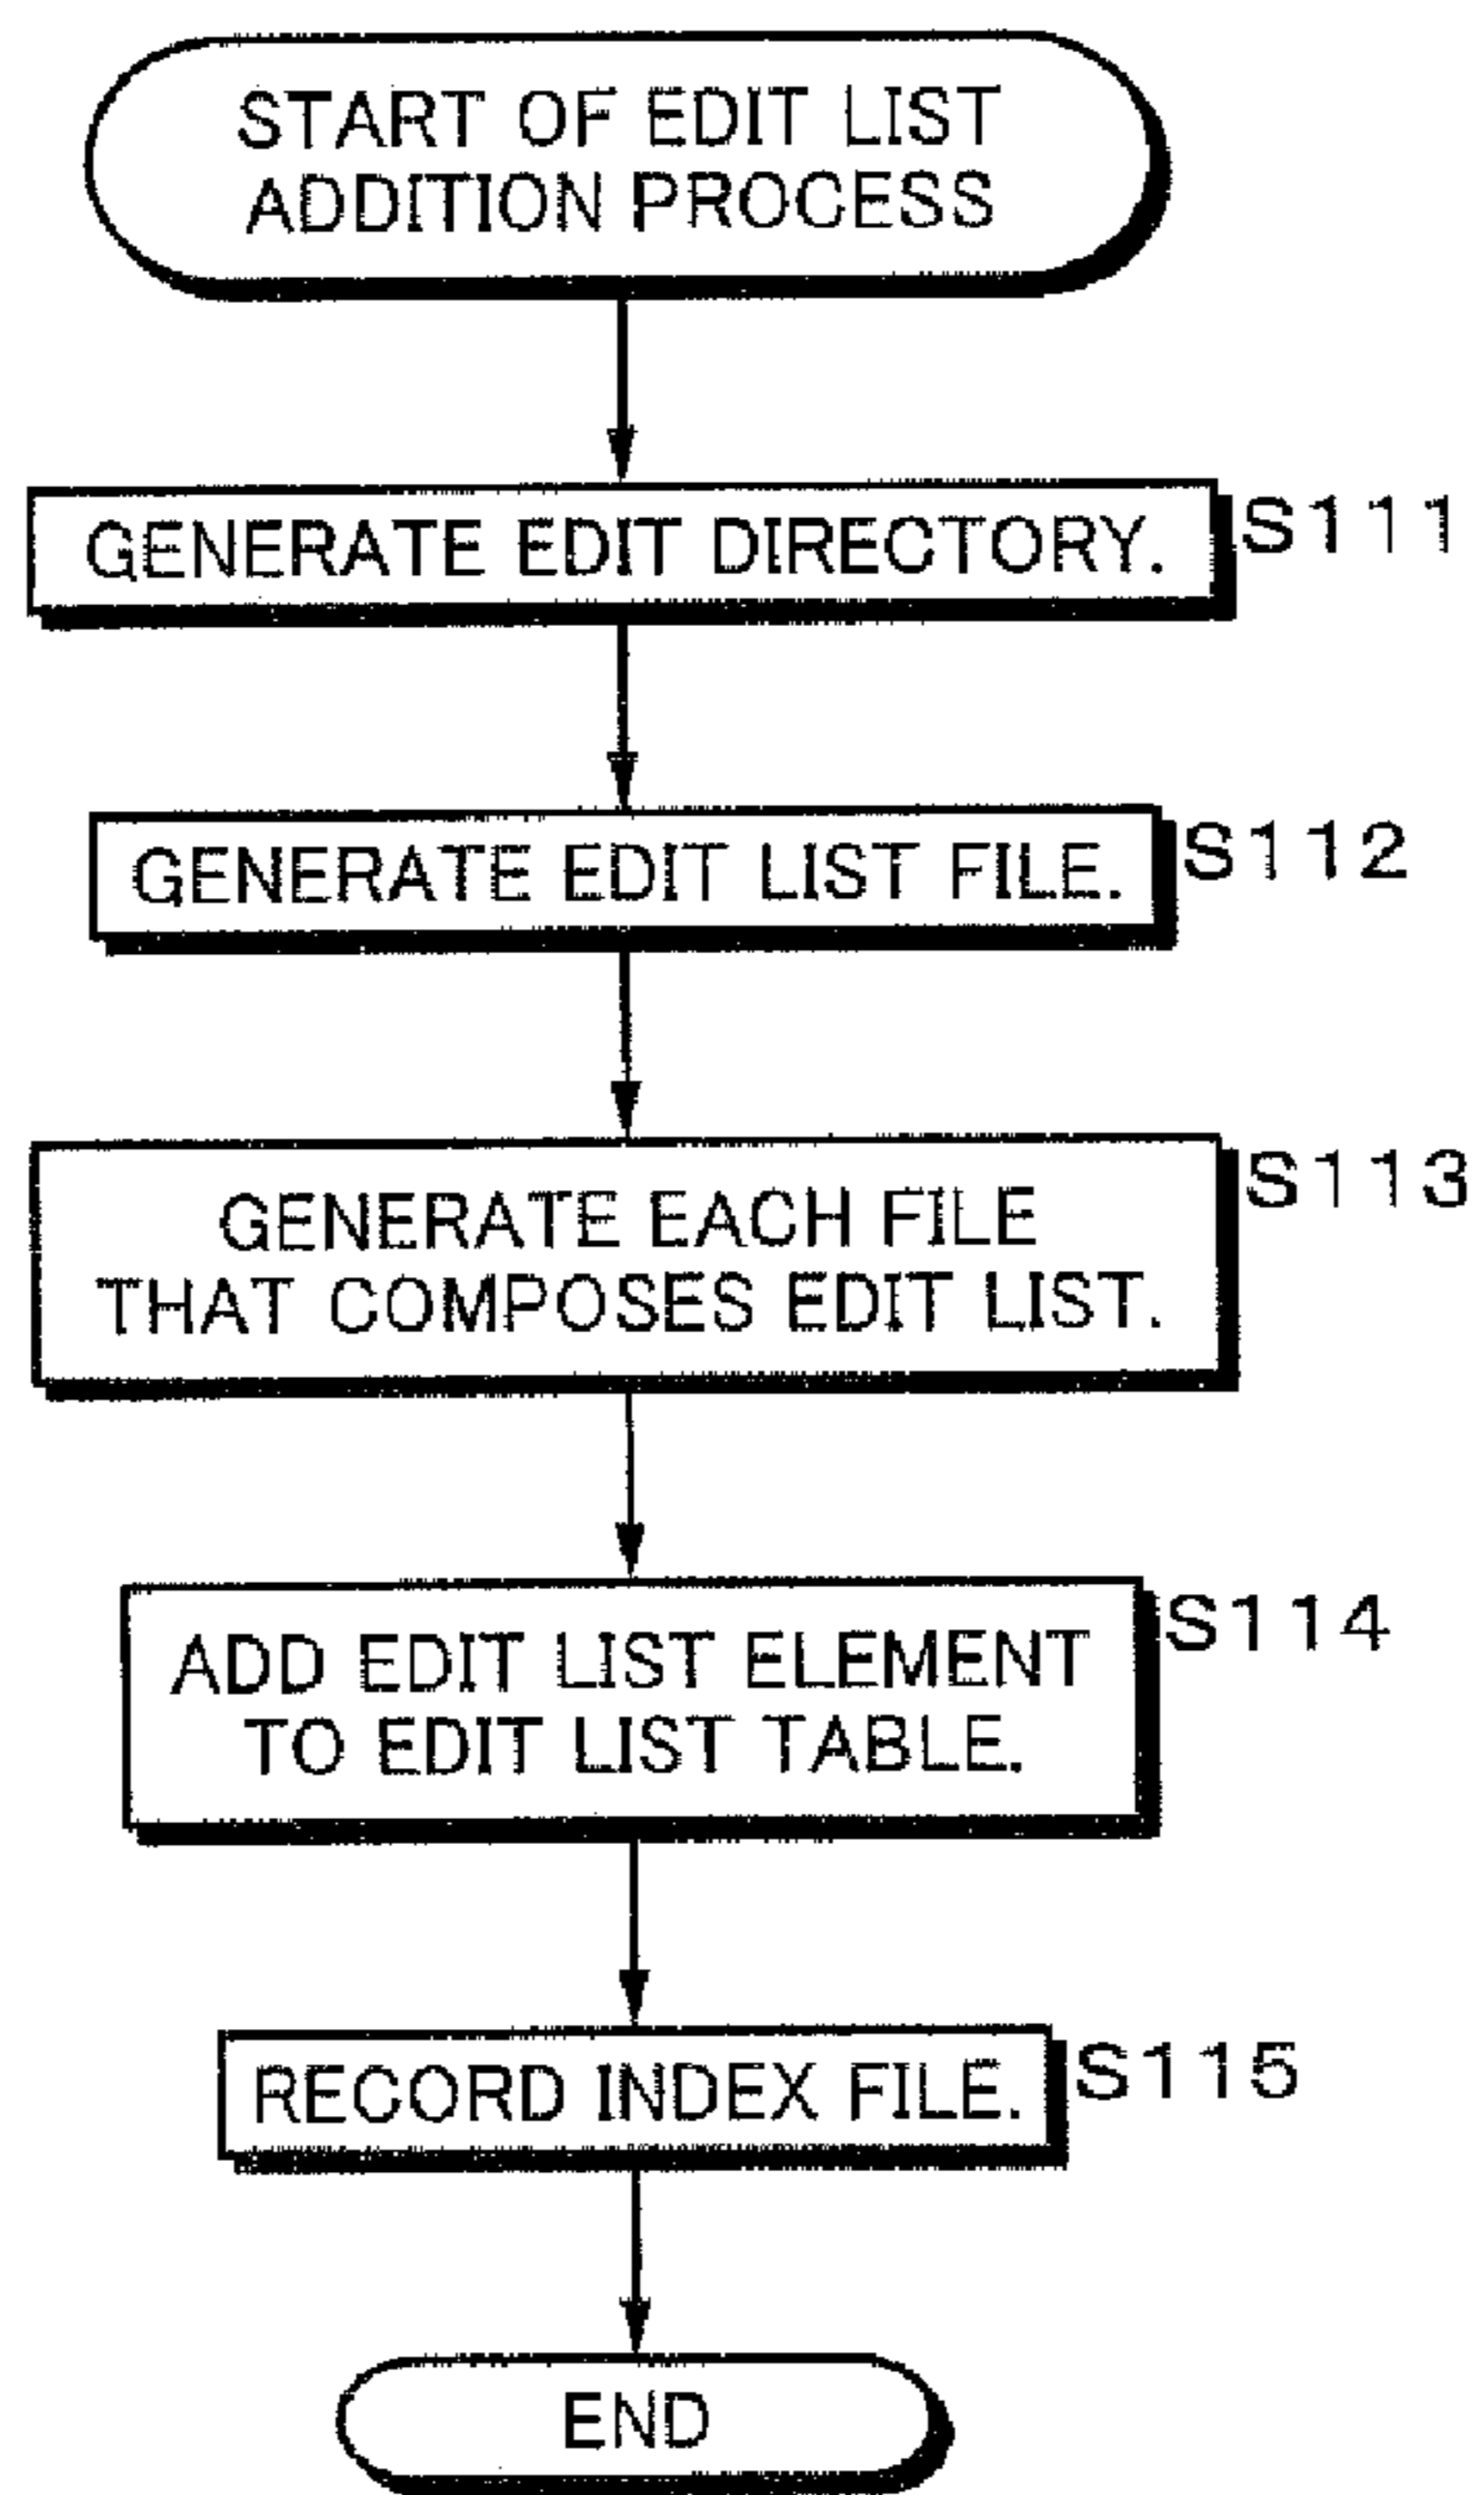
START OF EDIT LIST ADDITION PROCESS

GENERATE EDIT DIRECTORY.

S111

GENERATE EDIT LIST FILE.

S112

GENERATE EACH FILE THAT COMPOSES EDIT LIST.

S113

ADD EDIT LIST ELEMENT TO EDIT LIST TABLE.

S114

RECORD INDEX FILE.

S115

END